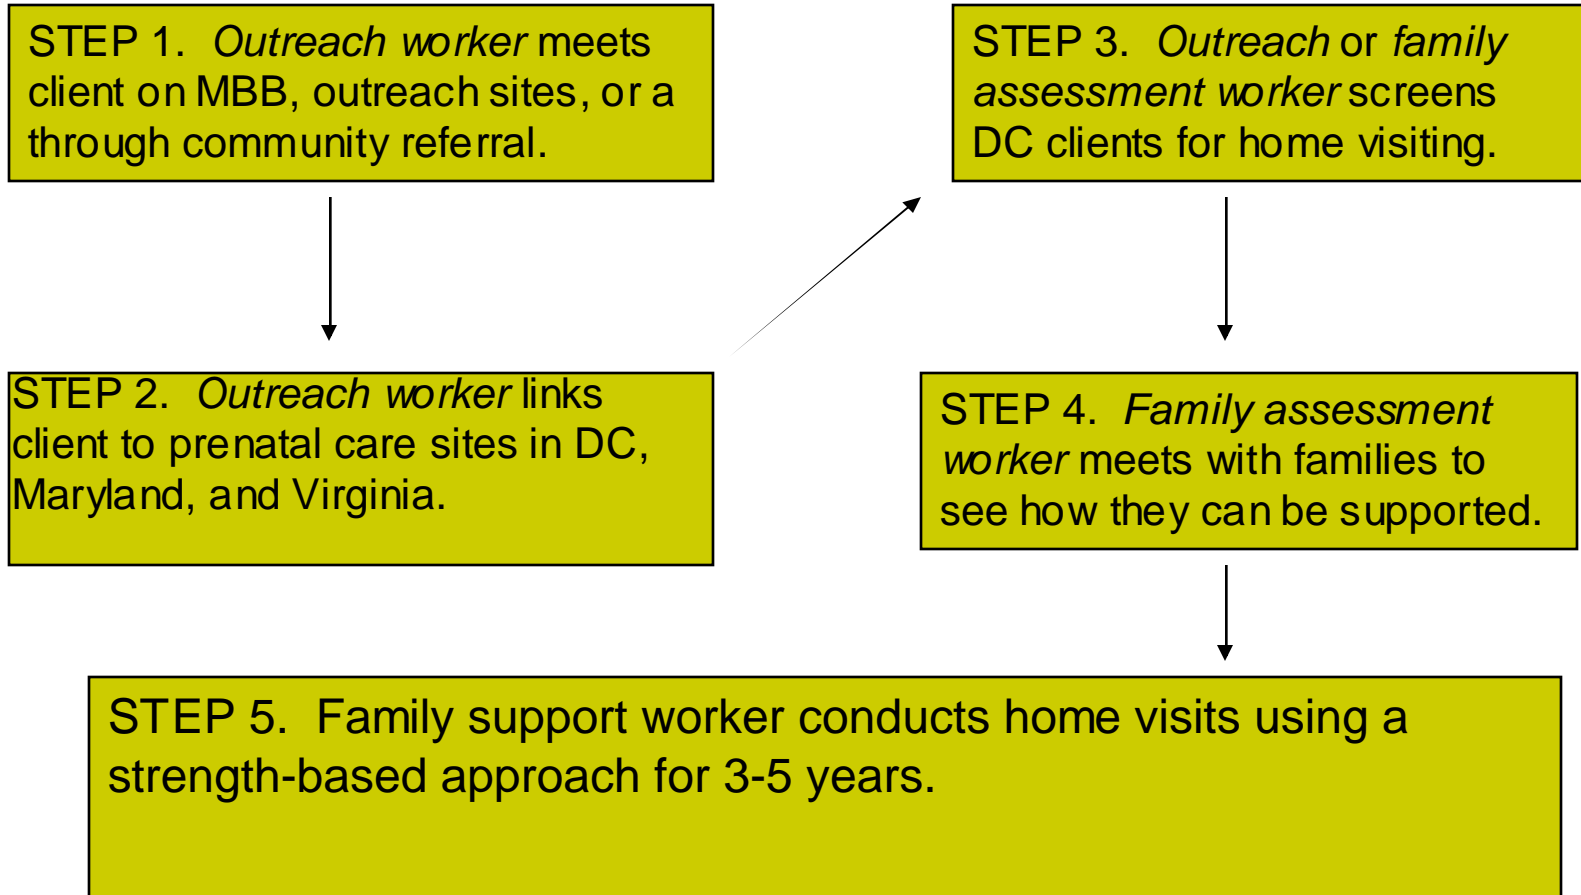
STEP 1. *Outreach worker* meets client on MBB, outreach sites, or a through community referral.

STEP 2. *Outreach worker* links client to prenatal care sites in DC, Maryland, and Virginia.

STEP 3. *Outreach* or *family assessment worker* screens DC clients for home visiting.

STEP 4. *Family assessment worker* meets with families to see how they can be supported.

STEP 5. Family support worker conducts home visits using a strength-based approach for 3-5 years.